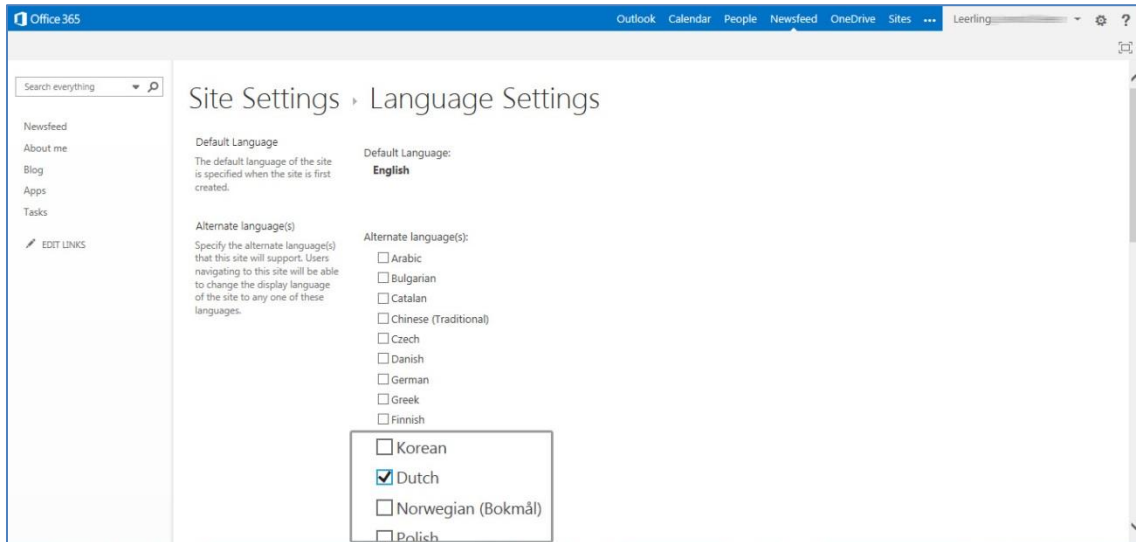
Office 365

Outlook Calendar People Newsfeed OneDrive Sites ... Leerling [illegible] ?

Search everything

Newsfeed
About me
Blog
Apps
Tasks

EDIT LINKS

Site Settings › Language Settings

Default Language

The default language of the site is specified when the site is first created.

Default Language:
English

Alternate language(s)

Specify the alternate language(s) that this site will support. Users navigating to this site will be able to change the display language of the site to any one of these languages.

Alternate language(s):
☐ Arabic
☐ Bulgarian
☐ Catalan
☐ Chinese (Traditional)
☐ Czech
☐ Danish
☐ German
☐ Greek
☐ Finnish
☐ Korean
☑ Dutch
☐ Norwegian (Bokmål)
☐ Polish